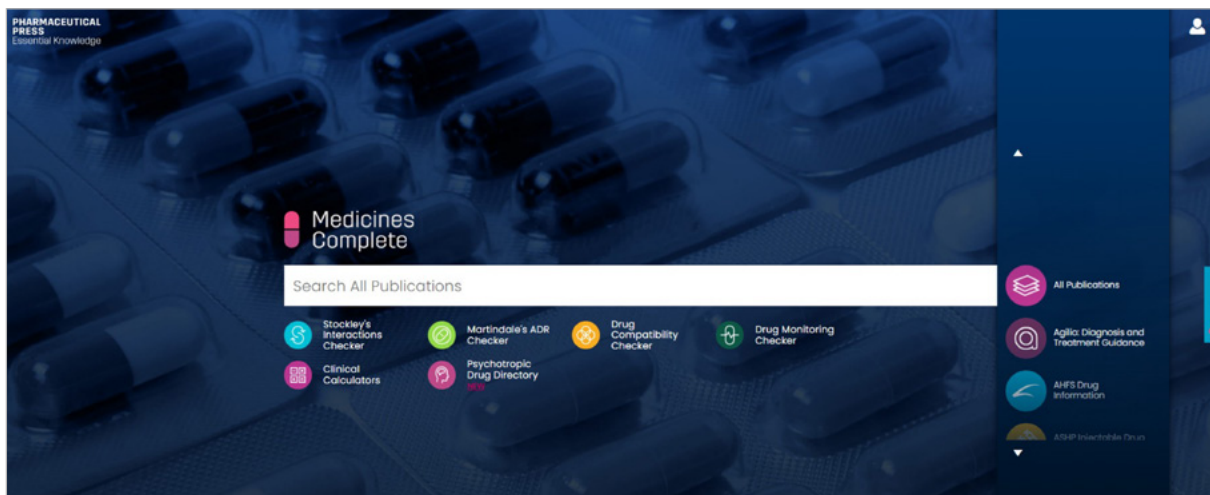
PHARMACEUTICAL PRESS
Essential Knowledge

Medicines Complete

Search All Publications

Stockley's Interactions Checker

Martindale's ADR Checker

Drug Compatibility Checker

Drug Monitoring Checker

Clinical Calculators

Psychotropic Drug Directory

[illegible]

All Publications

Agilio: Diagnosis and Treatment Guidance

AHFS Drug Information

ASHP Injectable Drug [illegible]